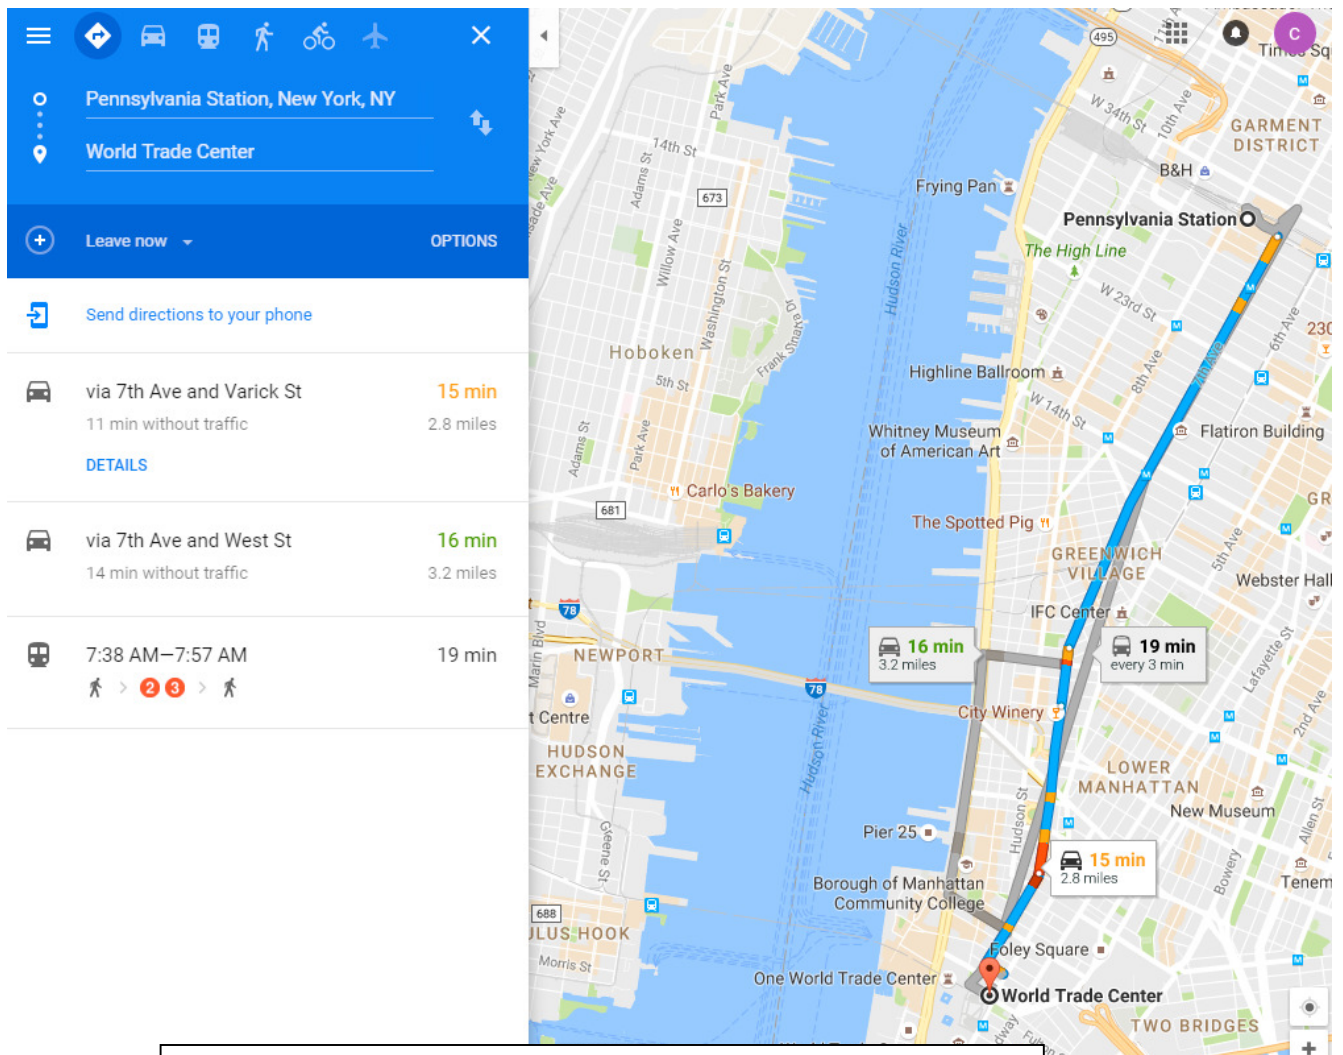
Pennsylvania Station, New York, NY
World Trade Center

Leave now
OPTIONS

Send directions to your phone

via 7th Ave and Varick St
15 min
11 min without traffic
2.8 miles
DETAILS

via 7th Ave and West St
16 min
14 min without traffic
3.2 miles

7:38 AM—7:57 AM
19 min
2 3

C
495
Times Sq
W 34th St
10th Ave
GARMENT DISTRICT
B&H
14th St
Park Ave
673
Adams St
Willow Ave
Frying Pan
Pennsylvania Station
The High Line
W 23rd St
Hudson River
Washington St
Hoboken
5th St
Frank Sinatra Dr
Highline Ballroom
8th Ave
7th Ave
6th Ave
23
W 14th St
Whitney Museum of American Art
Flatiron Building
Adams St
Park Ave
Carlo's Bakery
681
The Spotted Pig
GREENWICH VILLAGE
5th Ave
Webster Hall
GR
IFC Center
78
16 min
3.2 miles
19 min
every 3 min
Lafayette St
2nd Ave
NEWPORT
Marin Blvd
78
t Centre
City Winery
HUDSON EXCHANGE
Hudson River
LOWER MANHATTAN
New Museum
Hudson St
Greene St
Pier 25
15 min
2.8 miles
Allen St
Bowery
Tenem
Borough of Manhattan Community College
688
LUS HOOK
Morris St
Foley Square
One World Trade Center
World Trade Center
TWO BRIDGES